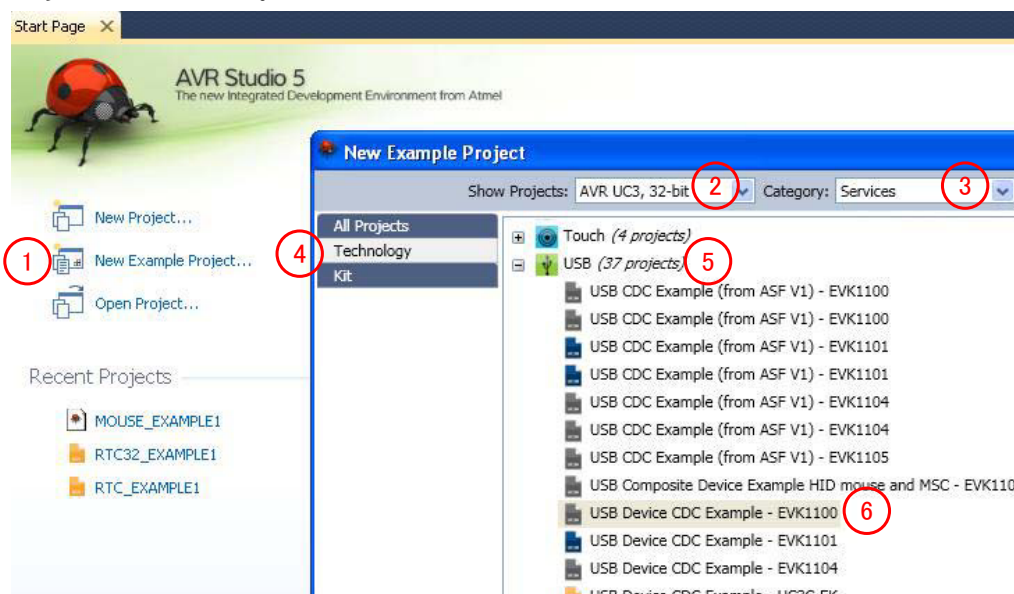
Start Page ✕

AVR Studio 5
The new Integrated Development Environment from Atmel

New Project...
1 New Example Project...
Open Project...

Recent Projects

MOUSE_EXAMPLE1
RTC32_EXAMPLE1
RTC_EXAMPLE1

New Example Project

Show Projects: AVR UC3, 32-bit 2 Category: Services 3

All Projects
4 Technology
Kit

Touch (4 projects)
USB (37 projects) 5
USB CDC Example (from ASF V1) - EVK1100
USB CDC Example (from ASF V1) - EVK1100
USB CDC Example (from ASF V1) - EVK1101
USB CDC Example (from ASF V1) - EVK1101
USB CDC Example (from ASF V1) - EVK1104
USB CDC Example (from ASF V1) - EVK1104
USB CDC Example (from ASF V1) - EVK1105
USB Composite Device Example HID mouse and MSC - EVK110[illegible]
USB Device CDC Example - EVK1100 6
USB Device CDC Example - EVK1101
USB Device CDC Example - EVK1104
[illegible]